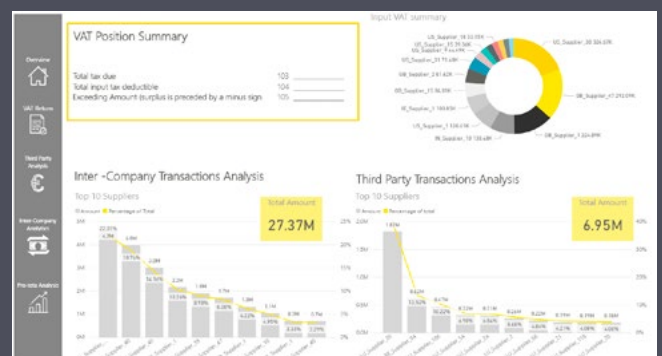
Overview

VAT Return

Third Party Analysis

€

Inter Company Analysis

Pro-rata Analysis

VAT Position Summary

Total tax due 103
Total input tax deductible 104
Exceeding Amount (surplus is preceded by a minus sign 105

Input VAT summary

US_Supplier_14 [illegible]
US_Supplier_35 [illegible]
US_Supplier_7 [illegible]
US_Supplier_51 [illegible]
US_Supplier_08 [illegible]
GB_Supplier_47 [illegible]
GB_Supplier_2 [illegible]
US_Supplier_11 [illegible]
IE_Supplier_1 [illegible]
US_Supplier_1 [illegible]
IN_Supplier_10 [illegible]
GB_Supplier_1 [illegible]

Inter -Company Transactions Analysis

Top 10 Suppliers

Amount Percentage of Total

Total Amount
27.37M

Third Party Transactions Analysis

Top 10 Suppliers

Amount Percentage of Total

Total Amount
6.95M